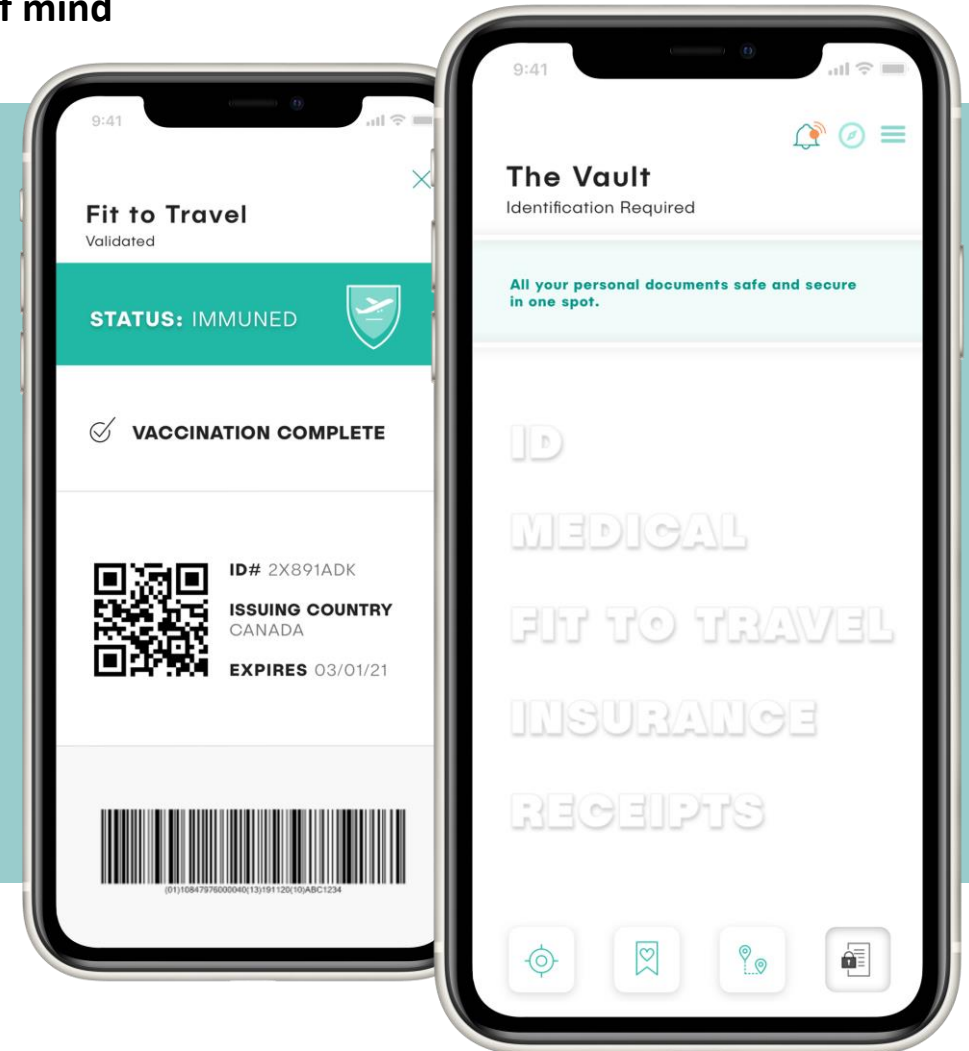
f mind

9:41

Fit to Travel
Validated

STATUS: IMMUNED

VACCINATION COMPLETE

ID# 2X891ADK

ISSUING COUNTRY
CANADA

EXPIRES 03/01/21

(01)10847976000040(13)191120(10)ABC1234

9:41

The Vault
Identification Required

All your personal documents safe and secure in one spot.

ID

MEDICAL

FIT TO TRAVEL

INSURANCE

RECEIPTS